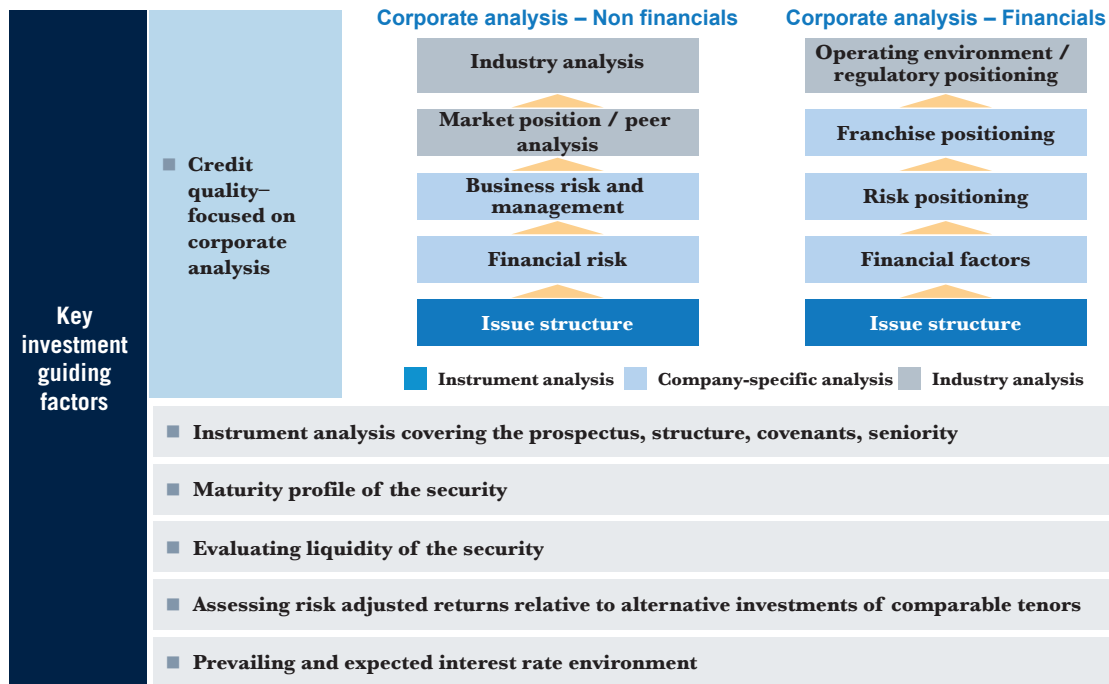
Key investment guiding factors

Credit quality–focused on corporate analysis

Corporate analysis – Non financials

Industry analysis

Market position / peer analysis

Business risk and management

Financial risk

Issue structure

Corporate analysis – Financials

Operating environment / regulatory positioning

Franchise positioning

Risk positioning

Financial factors

Issue structure

Instrument analysis
Company-specific analysis
Industry analysis

Instrument analysis covering the prospectus, structure, covenants, seniority

Maturity profile of the security

Evaluating liquidity of the security

Assessing risk adjusted returns relative to alternative investments of comparable tenors

Prevailing and expected interest rate environment